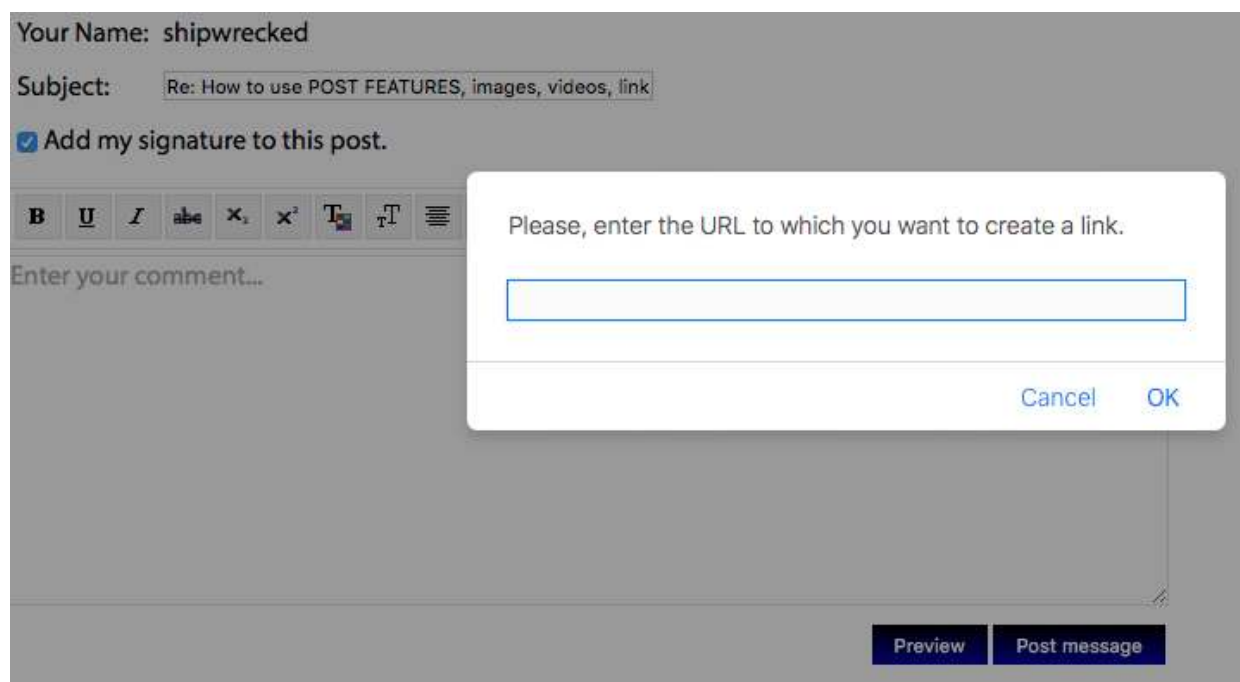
Your Name: shipwrecked

Subject: Re: How to use POST FEATURES, images, videos, link

Add my signature to this post.

B U I abc $X_2$ $X^2$

Enter your comment...

Please, enter the URL to which you want to create a link.

Cancel OK

Preview Post message